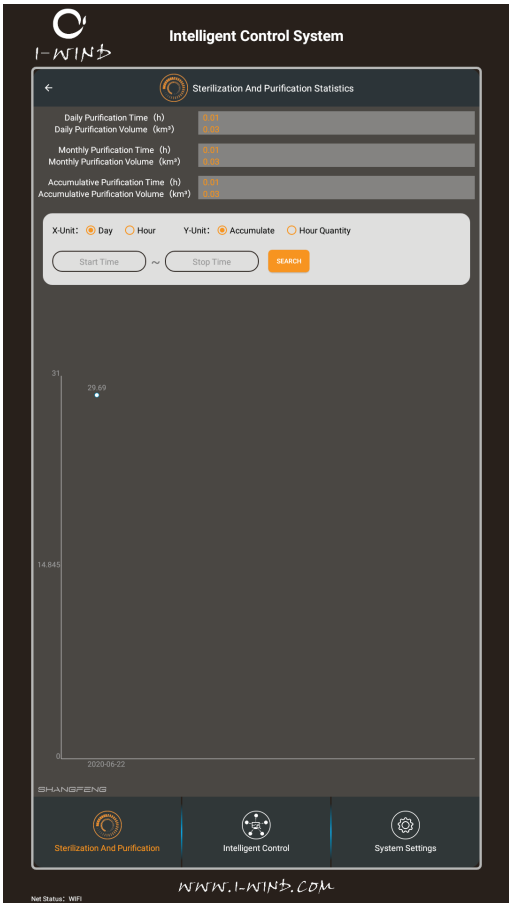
I-WIND

Intelligent Control System

←

Sterilization And Purification Statistics

Daily Purification Time (h) 0.01
Daily Purification Volume (km³) 0.03

Monthly Purification Time (h) 0.01
Monthly Purification Volume (km³) 0.03

Accumulative Purification Time (h) 0.01
Accumulative Purification Volume (km³) 0.03

X-Unit: Day Hour Y-Unit: Accumulate Hour Quantity

Start Time ~ Stop Time SEARCH

31
29.69
14.845
0
2020-06-22

SHANGFENG

Sterilization And Purification
Intelligent Control
System Settings

WWW.I-WIND.COM

Net Status: WIFI